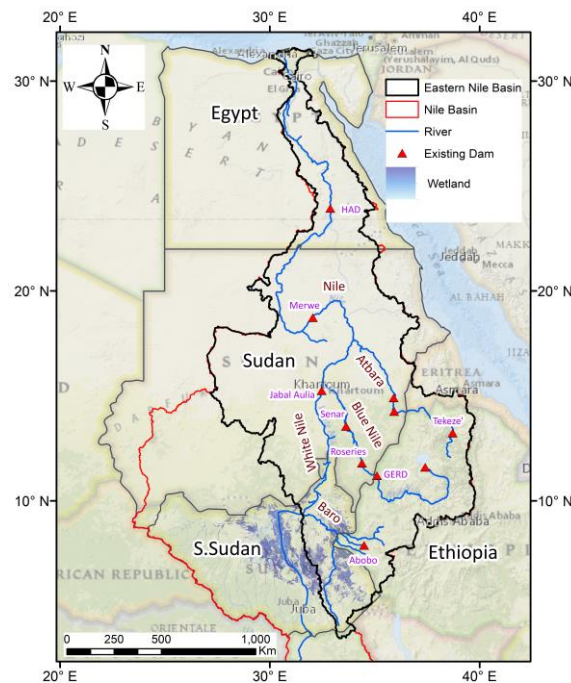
20° E
30° E
40° E
30° N
20° N
10° N
N
S
E
W
Alexandria
Cairo
Gaza City
Jerusalem
Amman
Jerusalem (Yerushalayim, Al Quds)
JORDAN
Egypt
Eastern Nile Basin
Nile Basin
River
Existing Dam
Wetland
HAD
Jeddah
MAKK
AL BAHAH
Nile
Merwe
Sudan
Atbara
Khartoum
Jabal Aulia
ERITREA
Asmara
Senar
Blue Nile
Tekeze
White Nile
Roseries
GERD
Baro
Addis Ababa
S.Sudan
Abobo
Ethiopia
RICAN REPUBLIC
Juba
ORIENTALE
0
250
500
1,000
Km
20° E
30° E
40° E